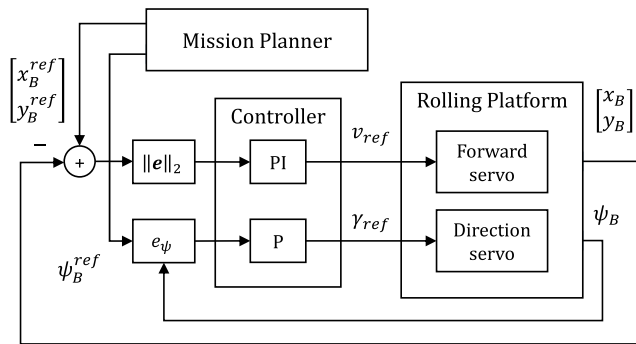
Mission Planner

$\begin{bmatrix} x_B^{ref} \\ y_B^{ref} \end{bmatrix}$

$-$

$+$

$\|\boldsymbol{e}\|_2$

Controller

PI

$v_{ref}$

Rolling Platform

$\begin{bmatrix} x_B \\ y_B \end{bmatrix}$

Forward servo

$e_\psi$

P

$\gamma_{ref}$

Direction servo

$\psi_B$

$\psi_B^{ref}$